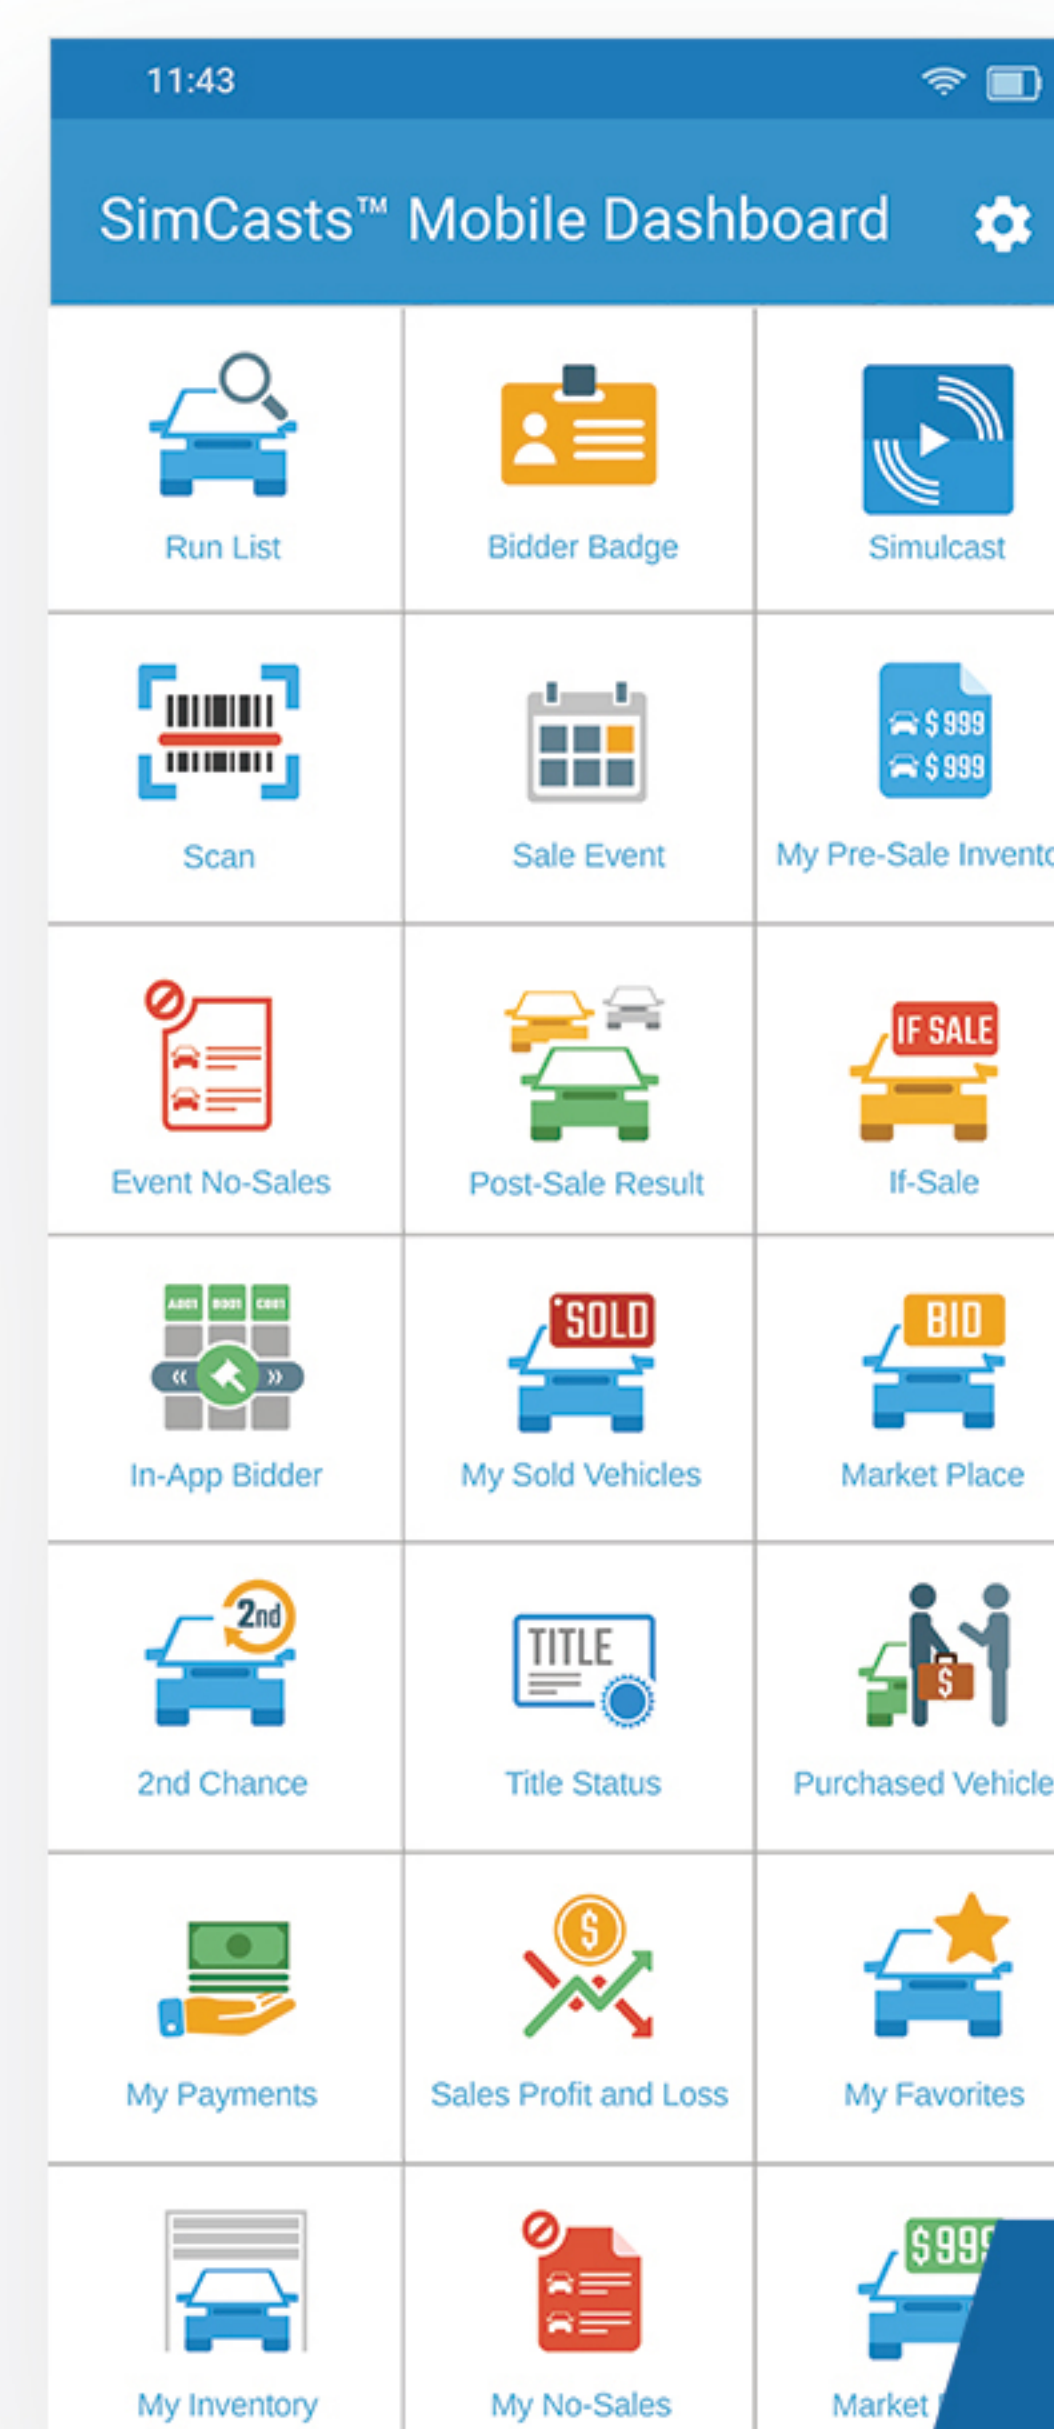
11:43

SimCasts™ Mobile Dashboard

Run List

Bidder Badge

Simulcast

Scan

Sale Event

$999
$999

My Pre-Sale Invento

Event No-Sales

Post-Sale Result

IF SALE

If-Sale

A001 B001 C001

In-App Bidder

SOLD

My Sold Vehicles

BID

Market Place

2nd

2nd Chance

TITLE

Title Status

$

Purchased Vehicle

My Payments

$

Sales Profit and Loss

My Favorites

My Inventory

My No-Sales

$99

Market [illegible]